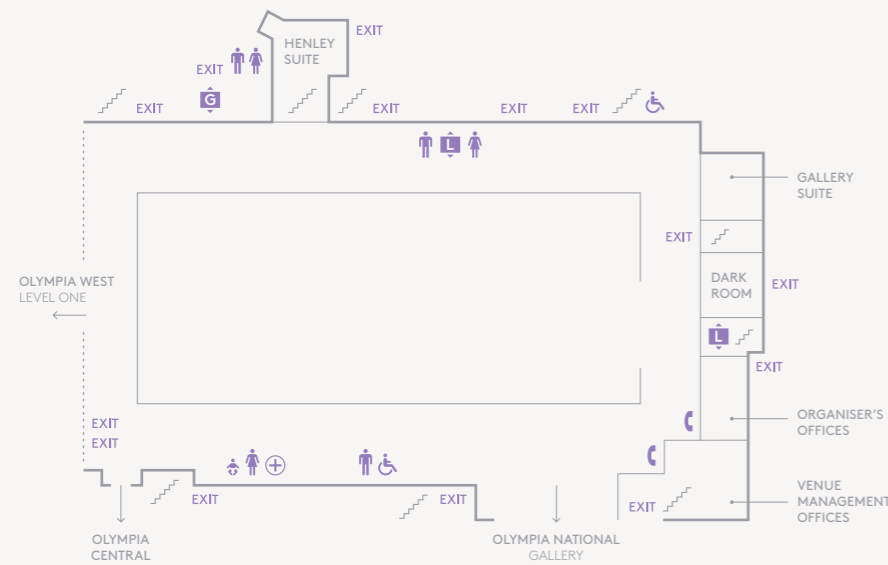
EXIT
HENLEY SUITE
EXIT
G
EXIT
EXIT
EXIT
EXIT
L
GALLERY SUITE
EXIT
DARK ROOM
EXIT
OLYMPIA WEST
LEVEL ONE
L
EXIT
EXIT
EXIT
ORGANISER'S OFFICES
EXIT
EXIT
EXIT
VENUE MANAGEMENT OFFICES
OLYMPIA CENTRAL
OLYMPIA NATIONAL
GALLERY